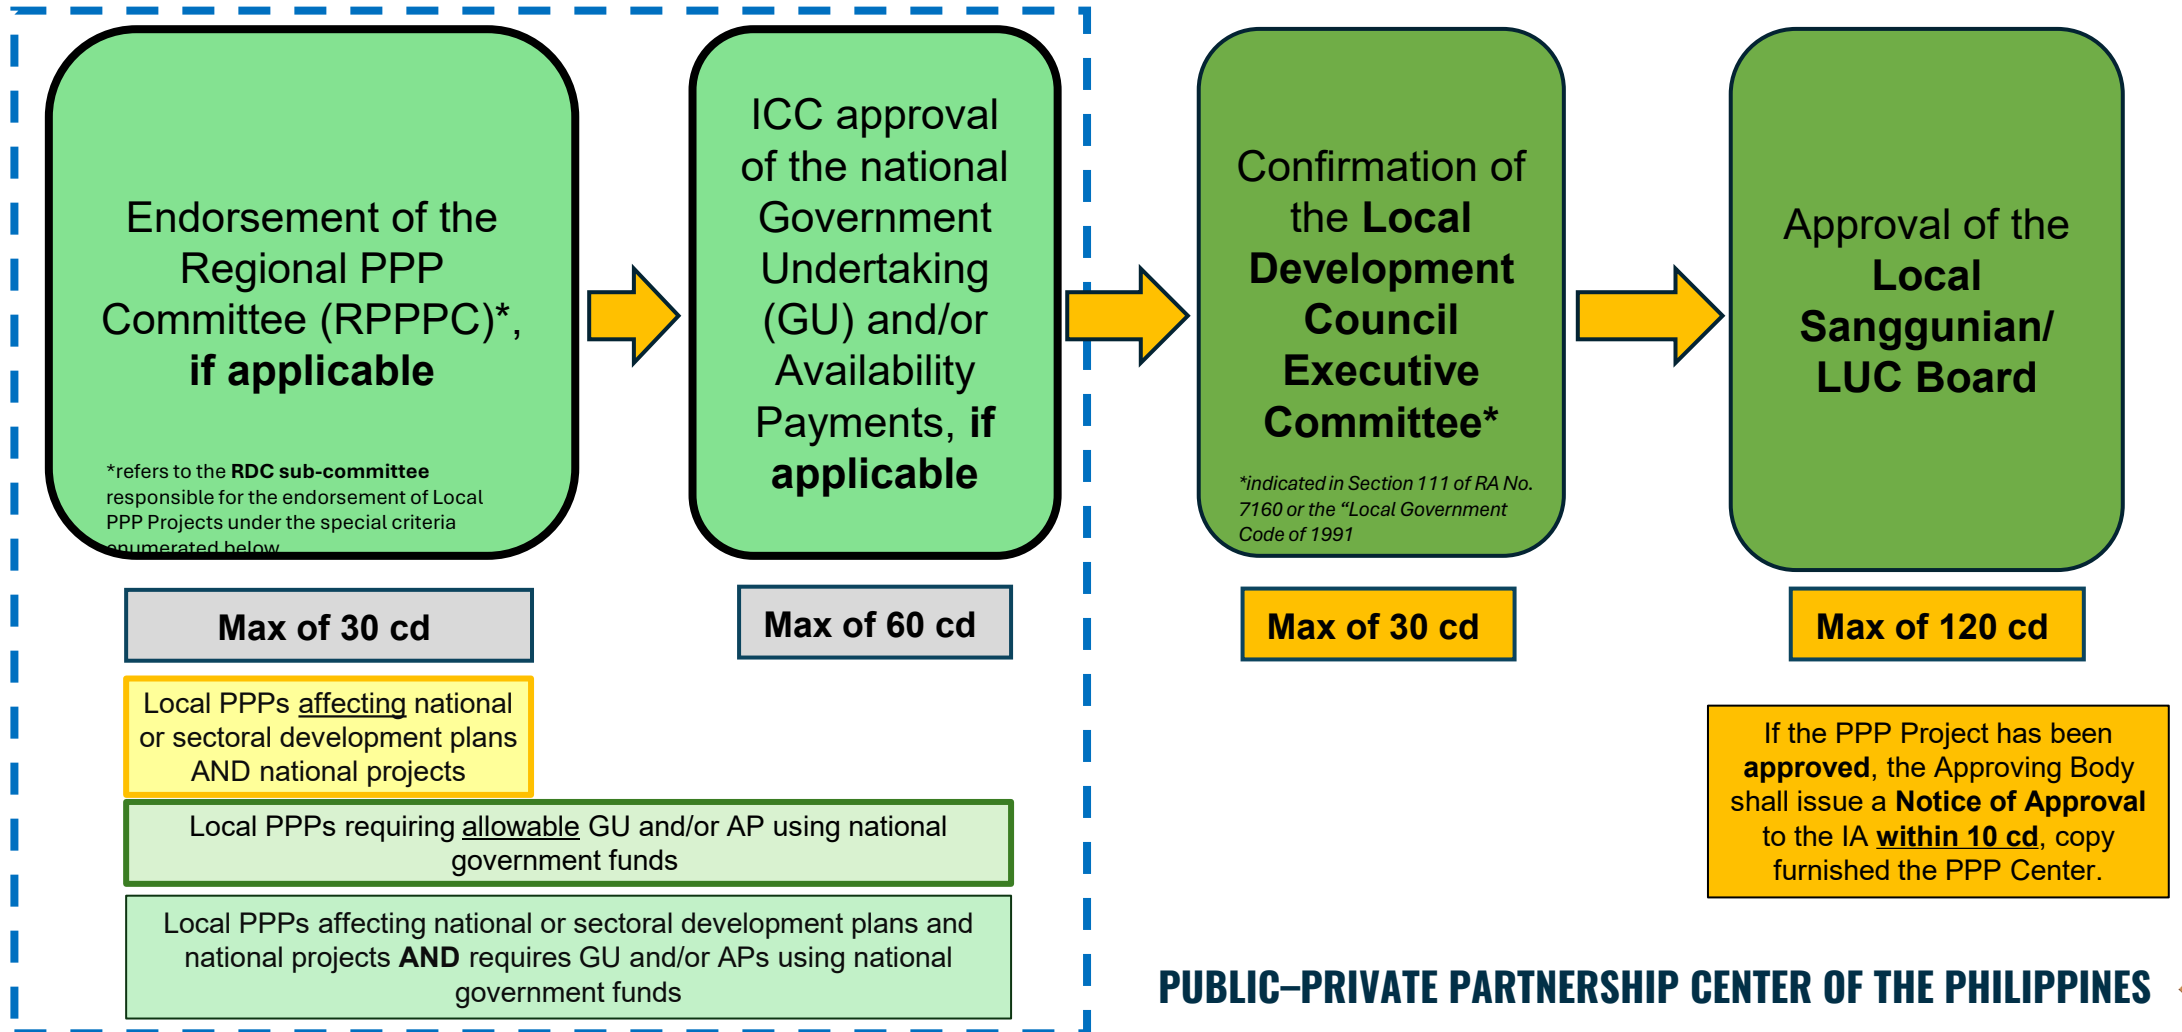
Endorsement of the Regional PPP Committee (RPPPC)*, **if applicable**

*refers to the **RDC sub-committee** responsible for the endorsement of Local PPP Projects under the special criteria enumerated below

ICC approval of the national Government Undertaking (GU) and/or Availability Payments, **if applicable**

Confirmation of the **Local Development Council Executive Committee***

*indicated in Section 111 of RA No. 7160 or the "Local Government Code of 1991

Approval of the **Local Sanggunian/ LUC Board**

**Max of 30 cd**

**Max of 60 cd**

**Max of 30 cd**

**Max of 120 cd**

Local PPPs affecting national or sectoral development plans AND national projects

Local PPPs requiring allowable GU and/or AP using national government funds

Local PPPs affecting national or sectoral development plans and national projects **AND** requires GU and/or APs using national government funds

If the PPP Project has been **approved**, the Approving Body shall issue a **Notice of Approval** to the IA **within 10 cd**, copy furnished the PPP Center.

PUBLIC–PRIVATE PARTNERSHIP CENTER OF THE PHILIPPINES